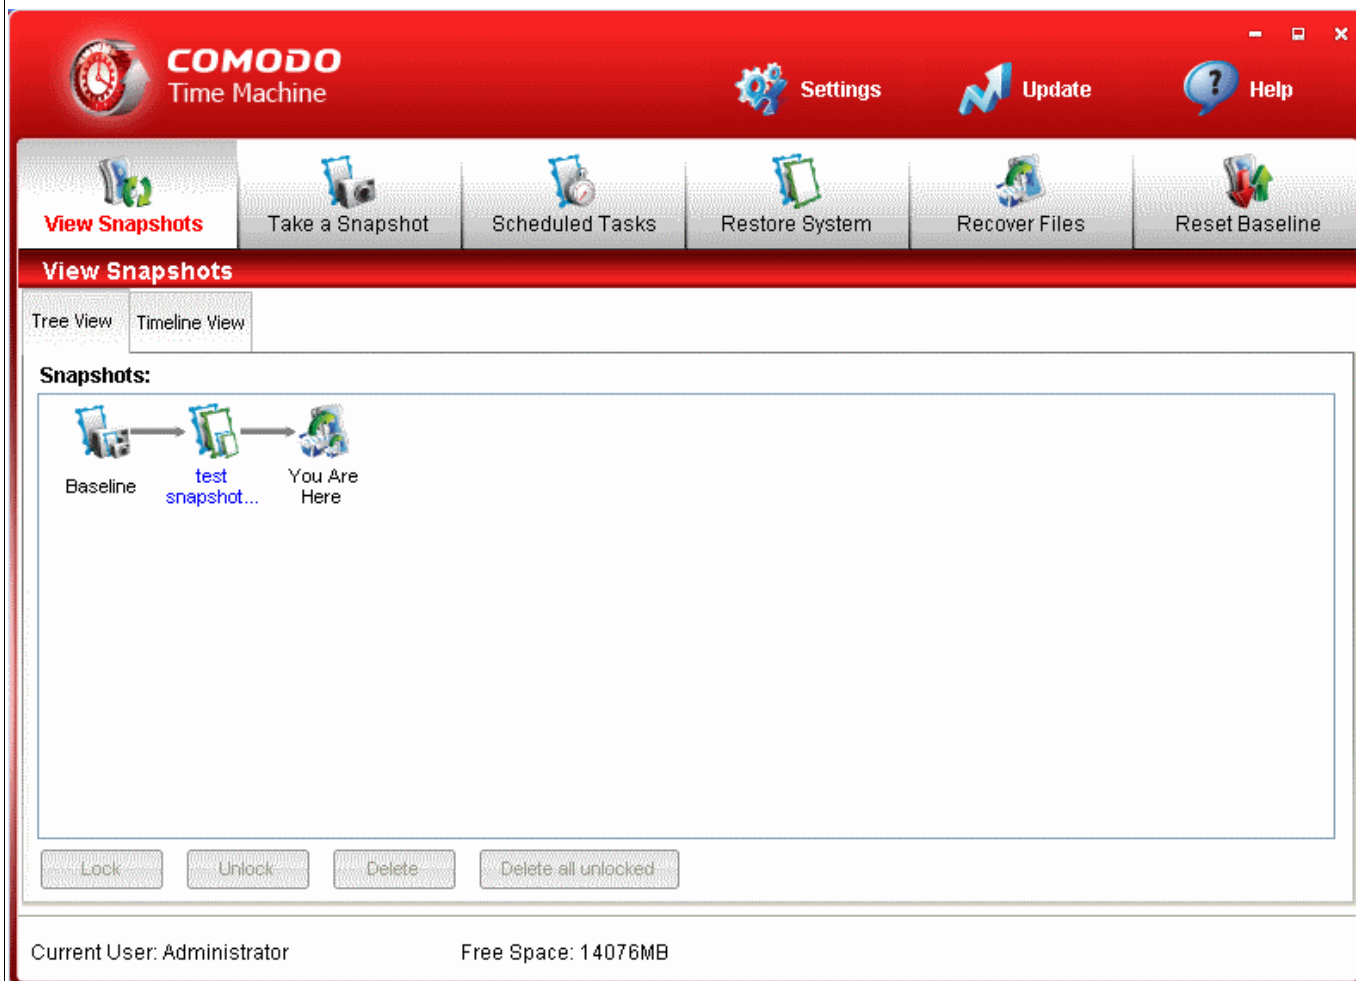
COMODO
Time Machine

Settings Update Help

View Snapshots
Take a Snapshot
Scheduled Tasks
Restore System
Recover Files
Reset Baseline

View Snapshots

Tree View
Timeline View

Snapshots:

Baseline
test snapshot...
You Are Here

Lock
Unlock
Delete
Delete all unlocked

Current User: Administrator
Free Space: 14076MB